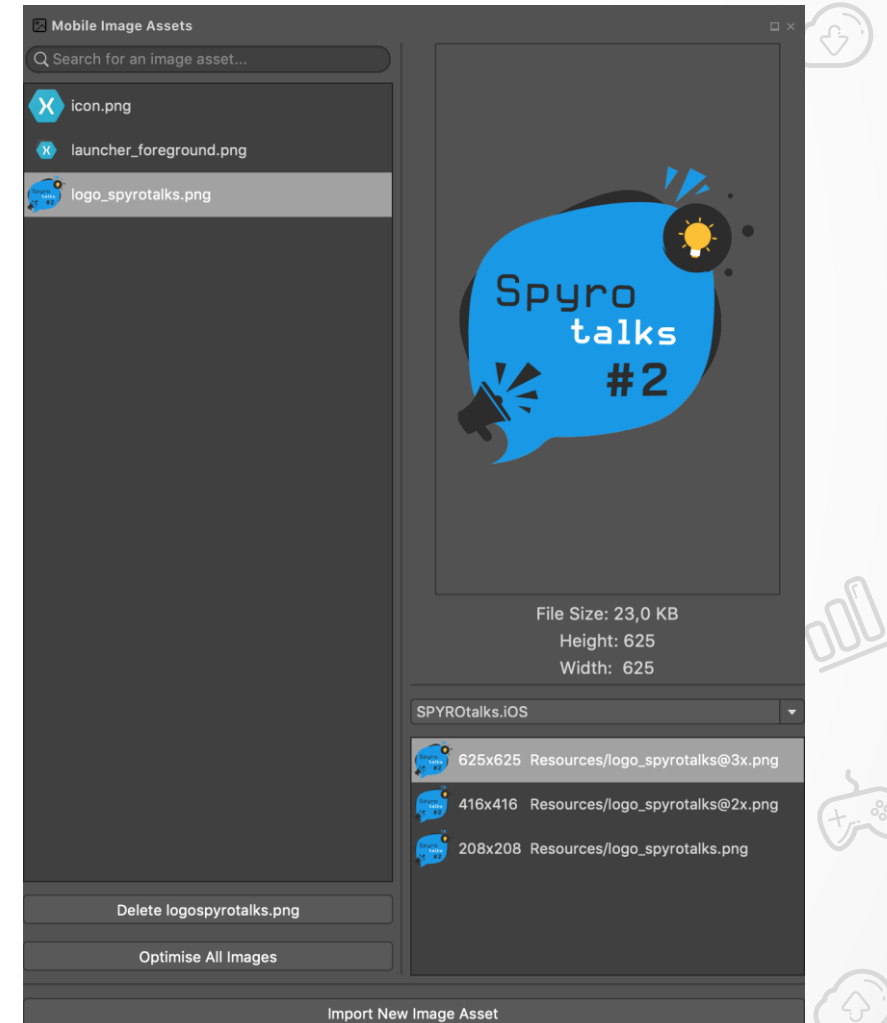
Mobile Image Assets

Search for an image asset...

icon.png

launcher_foreground.png

logo_spyrotalks.png

Spyro talks #2

File Size: 23,0 KB
Height: 625
Width: 625

SPYROtalks.iOS

625x625 Resources/logo_spyrotalks@3x.png

416x416 Resources/logo_spyrotalks@2x.png

208x208 Resources/logo_spyrotalks.png

Delete logospyrotalks.png

Optimise All Images

Import New Image Asset